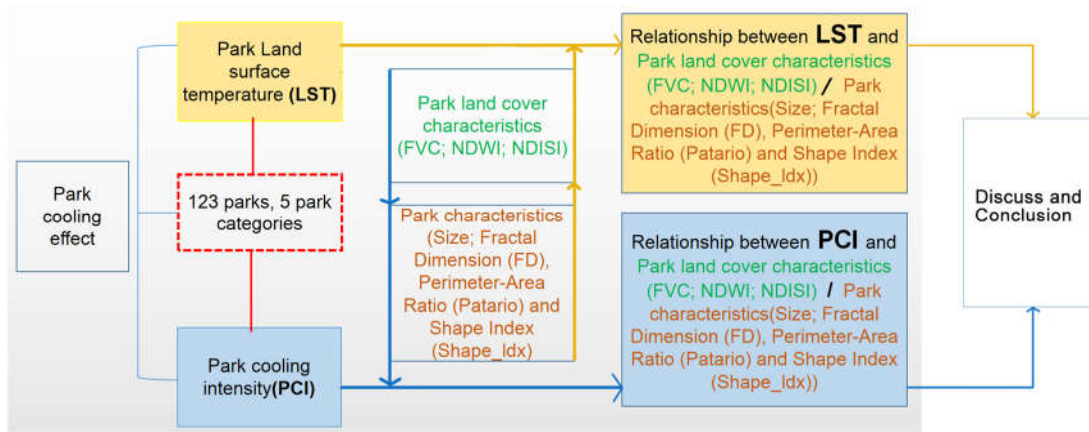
Park cooling effect

Park Land surface temperature (LST)

123 parks, 5 park categories

Park cooling intensity(PCI)

Park land cover characteristics (FVC; NDWI; NDISI)

Park characteristics (Size; Fractal Dimension (FD), Perimeter-Area Ratio (Patario) and Shape Index (Shape_Idx)

Relationship between LST and Park land cover characteristics (FVC; NDWI; NDISI) / Park characteristics(Size; Fractal Dimension (FD), Perimeter-Area Ratio (Patario) and Shape Index (Shape_Idx))

Relationship between PCI and Park land cover characteristics (FVC; NDWI; NDISI) / Park characteristics(Size; Fractal Dimension (FD), Perimeter-Area Ratio (Patario) and Shape Index (Shape_Idx))

Discuss and Conclusion